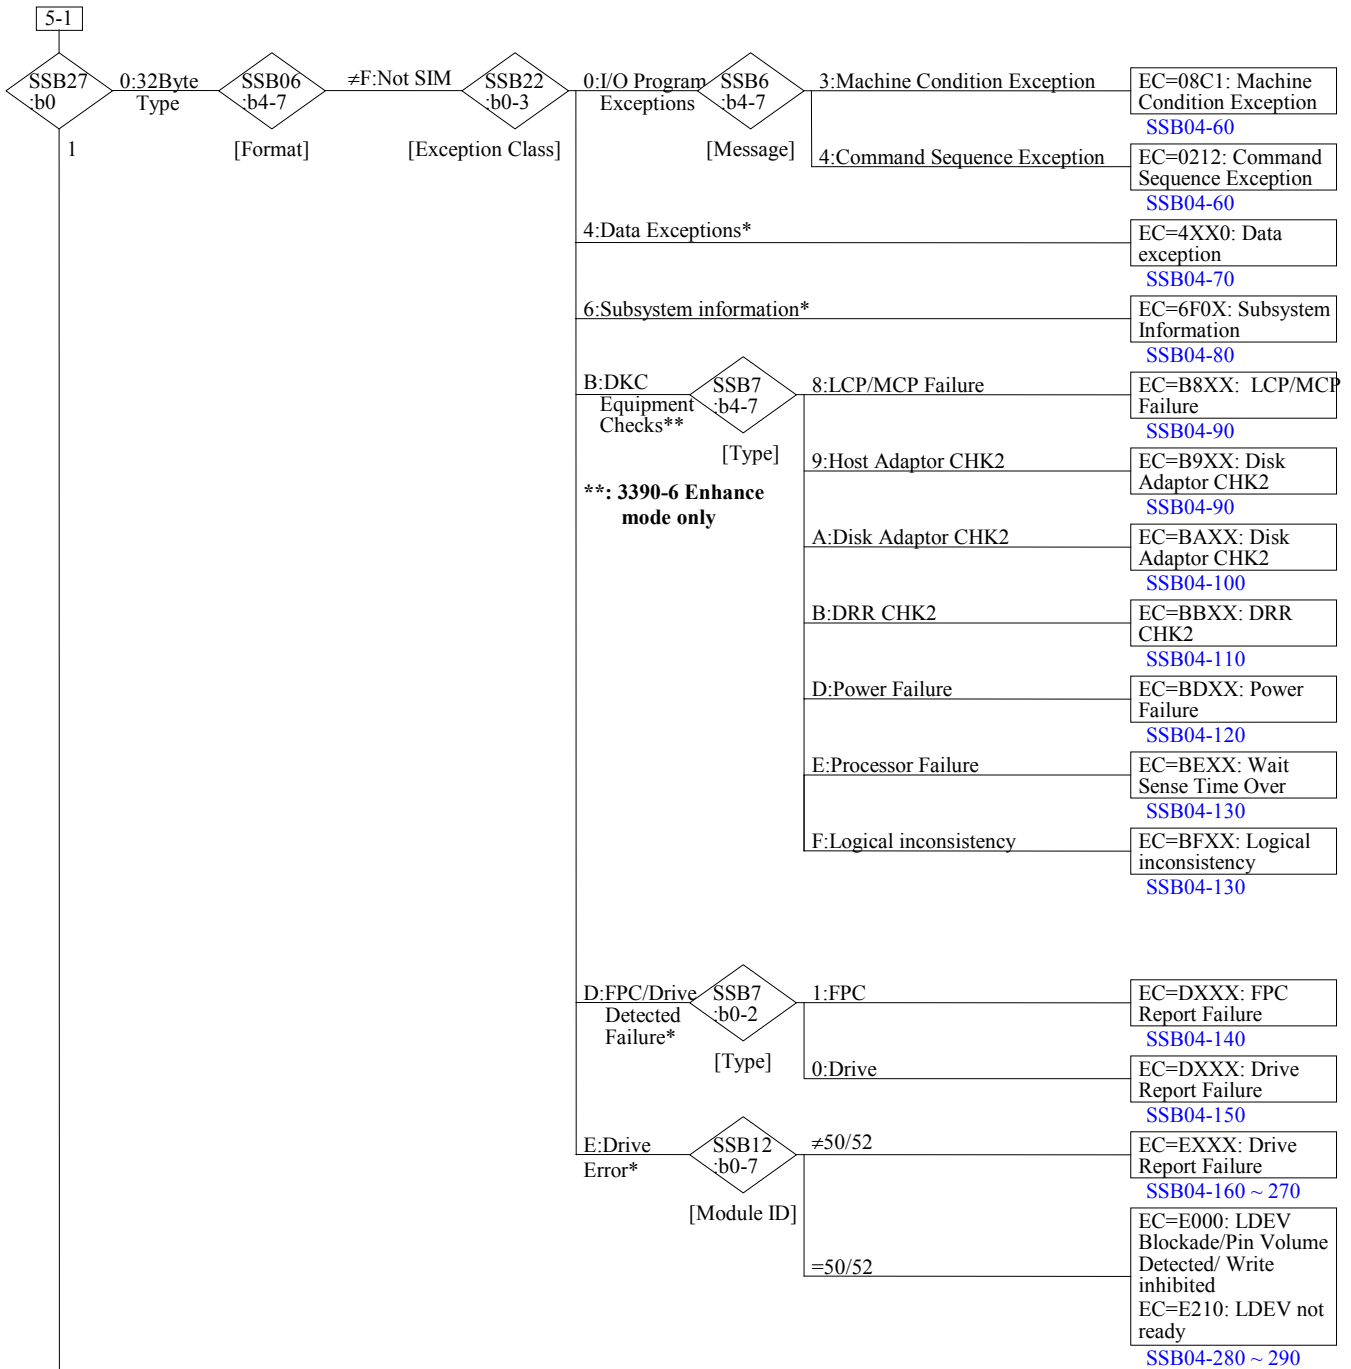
5-1

SSB27 :b0

0:32Byte Type

SSB06 :b4-7

[Format]

≠F:Not SIM

SSB22 :b0-3

[Exception Class]

0:I/O Program Exceptions

SSB6 :b4-7

[Message]

3:Machine Condition Exception

EC=08C1: Machine Condition Exception
SSB04-60

4:Command Sequence Exception

EC=0212: Command Sequence Exception
SSB04-60

4:Data Exceptions*

EC=4XX0: Data exception
SSB04-70

6:Subsystem information*

EC=6F0X: Subsystem Information
SSB04-80

B:DKC Equipment Checks**

SSB7 :b4-7

[Type]

**: 3390-6 Enhance mode only

8:LCP/MCP Failure

EC=B8XX: LCP/MCP Failure
SSB04-90

9:Host Adaptor CHK2

EC=B9XX: Disk Adaptor CHK2
SSB04-90

A:Disk Adaptor CHK2

EC=BAXX: Disk Adaptor CHK2
SSB04-100

B:DRR CHK2

EC=BBXX: DRR CHK2
SSB04-110

D:Power Failure

EC=BDXX: Power Failure
SSB04-120

E:Processor Failure

EC=BEXX: Wait Sense Time Over
SSB04-130

F:Logical inconsistency

EC=BFXX: Logical inconsistency
SSB04-130

1

D:FPC/Drive Detected Failure*

SSB7 :b0-2

[Type]

1:FPC

EC=DXXX: FPC Report Failure
SSB04-140

0:Drive

EC=DXXX: Drive Report Failure
SSB04-150

E:Drive Error*

SSB12 :b0-7

[Module ID]

≠50/52

EC=EXXX: Drive Report Failure
SSB04-160 ~ 270

=50/52

EC=E000: LDEV Blockade/Pin Volume Detected/ Write inhibited
EC=E210: LDEV not ready
SSB04-280 ~ 290